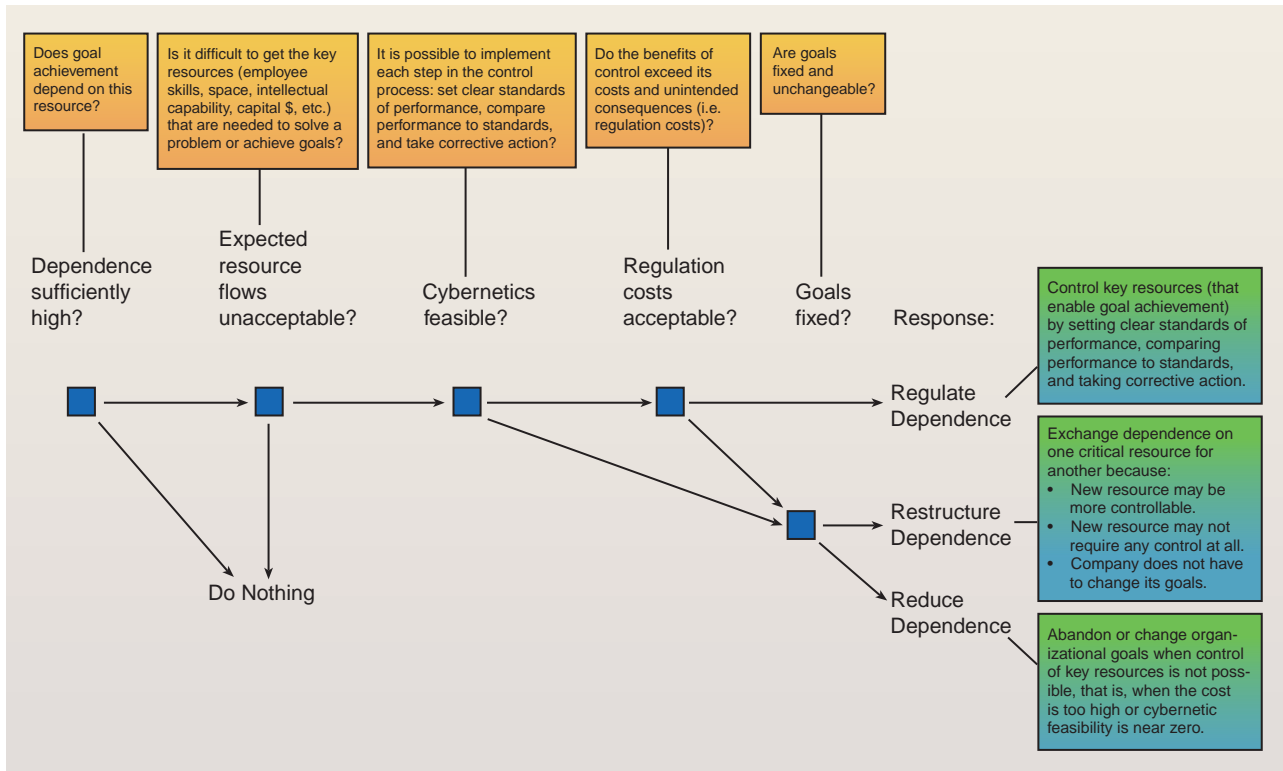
Does goal achievement depend on this resource?

Is it difficult to get the key resources (employee skills, space, intellectual capability, capital $, etc.) that are needed to solve a problem or achieve goals?

It is possible to implement each step in the control process: set clear standards of performance, compare performance to standards, and take corrective action?

Do the benefits of control exceed its costs and unintended consequences (i.e. regulation costs)?

Are goals fixed and unchangeable?

Dependence sufficiently high?

Expected resource flows unacceptable?

Cybernetics feasible?

Regulation costs acceptable?

Goals fixed?

Response:

Control key resources (that enable goal achievement) by setting clear standards of performance, comparing performance to standards, and taking corrective action.

Regulate Dependence

Exchange dependence on one critical resource for another because:
• New resource may be more controllable.
• New resource may not require any control at all.
• Company does not have to change its goals.

Restructure Dependence

Do Nothing

Reduce Dependence

Abandon or change organizational goals when control of key resources is not possible, that is, when the cost is too high or cybernetic feasibility is near zero.